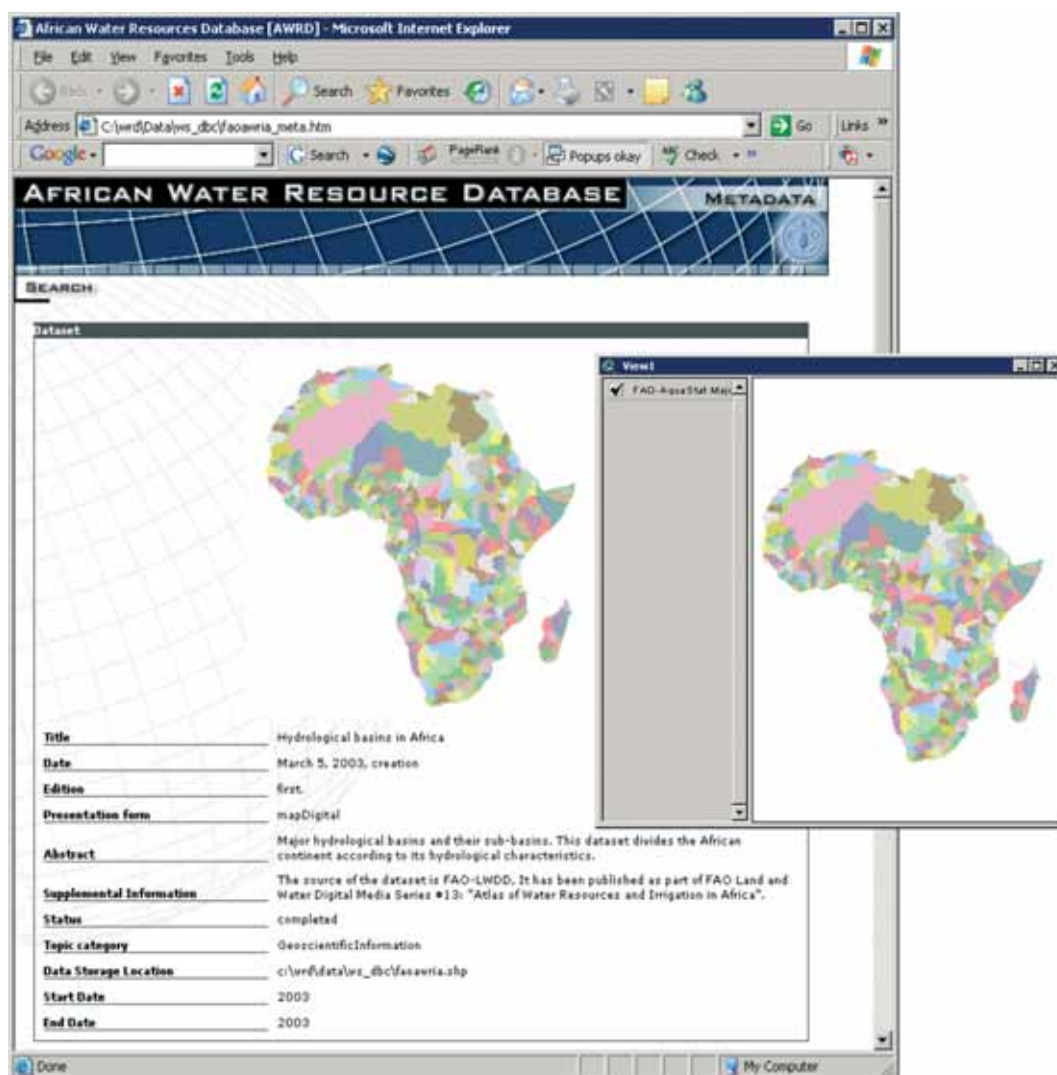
African Water Resources Database [AWRD] - Microsoft Internet Explorer

File Edit View Favorites Tools Help

Back Search Favorites

Address C:\awrd\Data\ws_dbc\faoawria_meta.htm Go Links

Google Search PageRank Popups okay Check

AFRICAN WATER RESOURCE DATABASE METADATA

SEARCH

Dataset

View1

FAO-AquaStat Maj

| | |
|---|---|
| Title | Hydrological basins in Africa |
| Date | March 5, 2003, creation |
| Edition | first. |
| Presentation form | mapDigital |
| Abstract | Major hydrological basins and their sub-basins. This dataset divides the African continent according to its hydrological characteristics. |
| Supplemental Information | The source of the dataset is FAO-LWDD. It has been published as part of FAO Land and Water Digital Media Series #13: "Atlas of Water Resources and Irrigation in Africa". |
| Status | completed |
| Topic category | GeoscientificInformation |
| Data Storage Location | c:\awrd\data\ws_dbc\faoawria.shp |
| Start Date | 2003 |
| End Date | 2003 |

Done My Computer